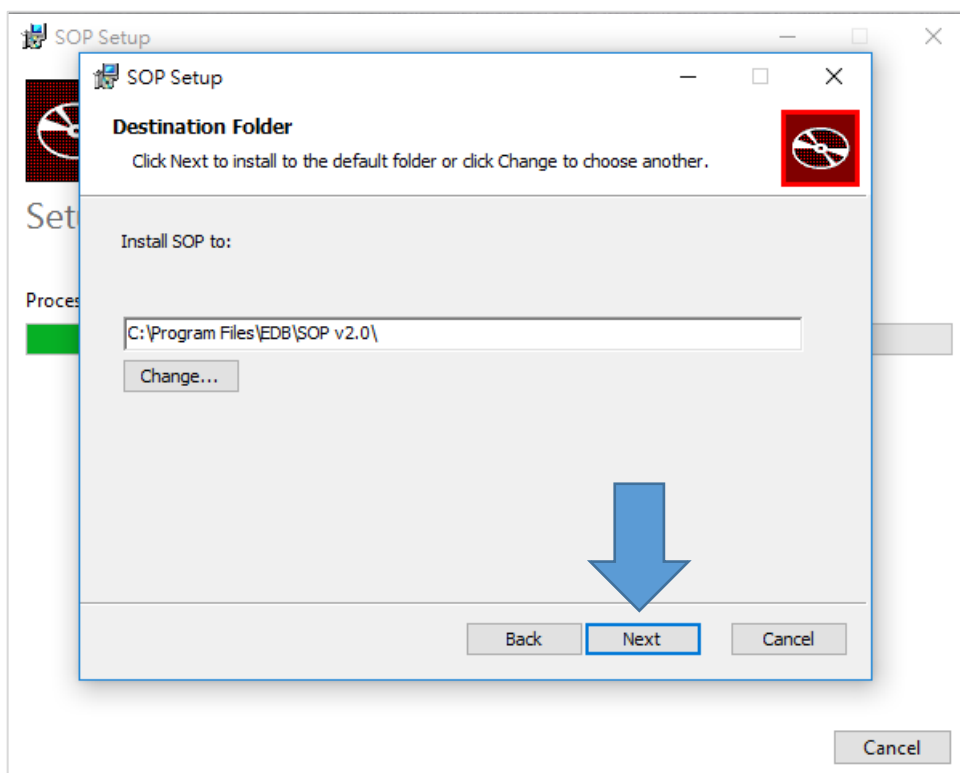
SOP Setup

Set

Proces

SOP Setup

Destination Folder

Click Next to install to the default folder or click Change to choose another.

Install SOP to:

C:\Program Files\EDB\SOP v2.0\

Change...

Back

Next

Cancel

Cancel